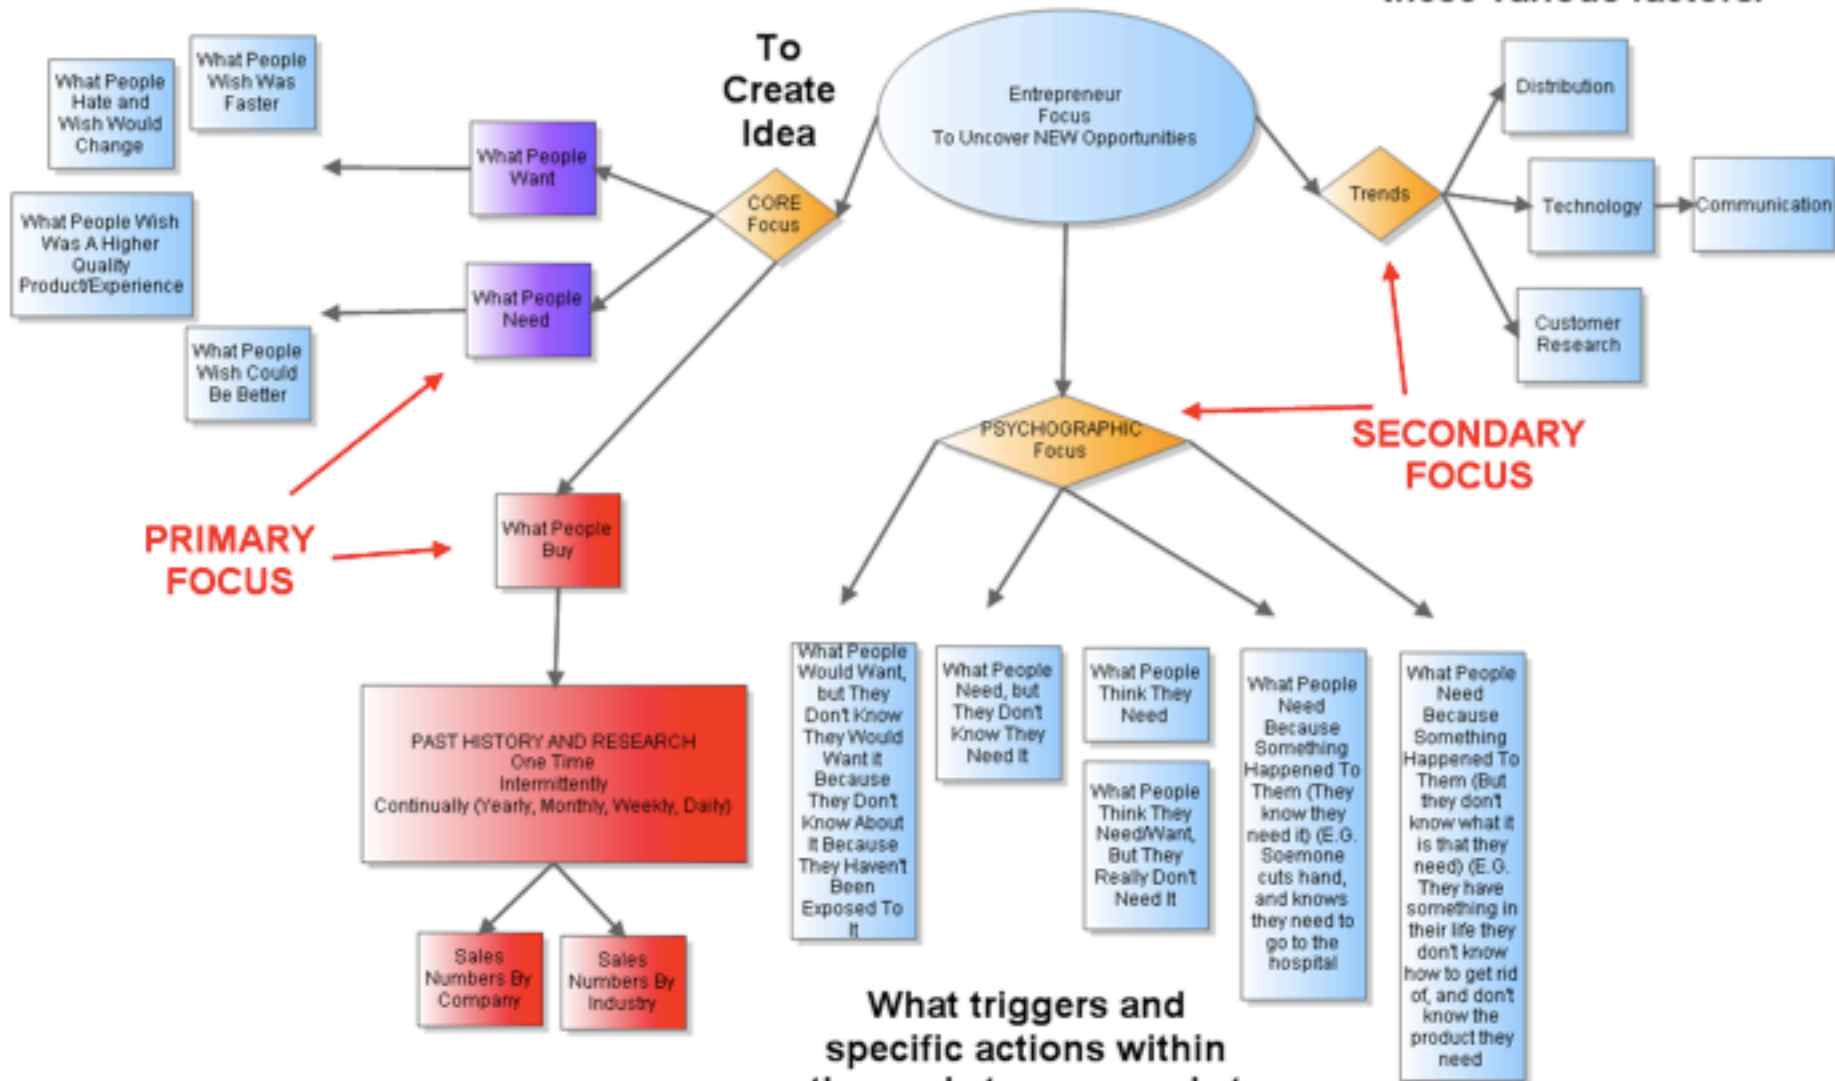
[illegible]

To Create Idea

Entrepreneur Focus To Uncover NEW Opportunities

What People Hate and Wish Would Change

What People Wish Was Faster

What People Want

CORE Focus

What People Wish Was A Higher Quality Product/Experience

What People Need

What People Wish Could Be Better

Trends

Distribution

Technology

Communication

Customer Research

PSYCHOGRAPHIC Focus

SECONDARY FOCUS

PRIMARY FOCUS

What People Buy

PAST HISTORY AND RESEARCH
One Time
Intermittently
Continually (Yearly, Monthly, Weekly, Daily)

Sales Numbers By Company

Sales Numbers By Industry

What People Would Want, but They Don't Know They Would Want it Because They Don't Know About It Because They Haven't Been Exposed To It

What People Need, but They Don't Know They Need It

What People Think They Need

What People Think They Need/Want, But They Really Don't Need It

What People Need Because Something Happened To Them (They know they need it) (E.G. Soemone cuts hand, and knows they need to go to the hospital

What People Need Because Something Happened To Them (But they don't know what it is that they need) (E.G. They have something in their life they don't know how to get rid of, and don't know the product they need

What triggers and specific actions within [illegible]